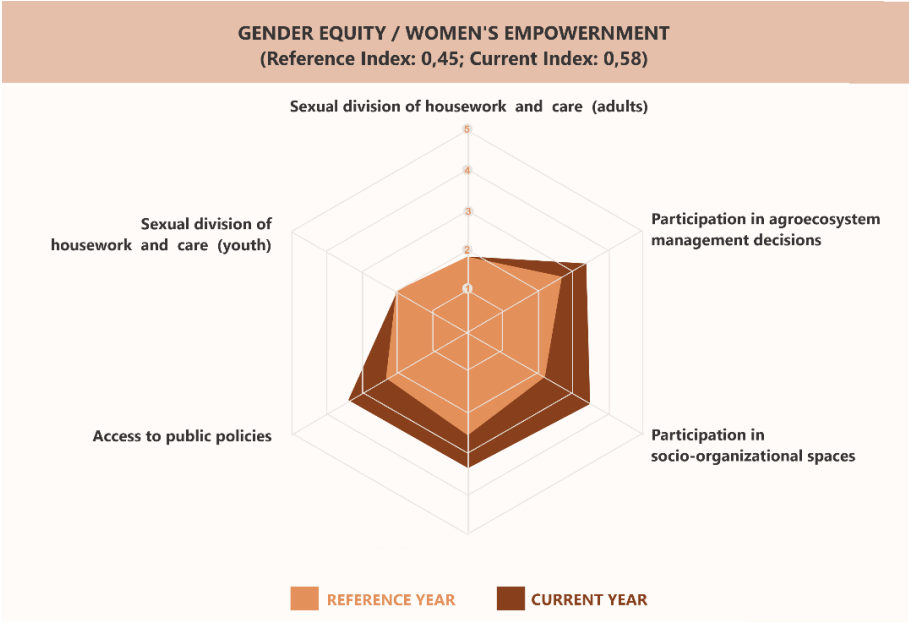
GENDER EQUITY / WOMEN'S EMPOWERNMENT
(Reference Index: 0,45; Current Index: 0,58)

Sexual division of housework and care (adults)

5
4
3
2
1

Participation in agroecosystem management decisions

Participation in socio-organizational spaces

Access to public policies

Sexual division of housework and care (youth)

REFERENCE YEAR
CURRENT YEAR